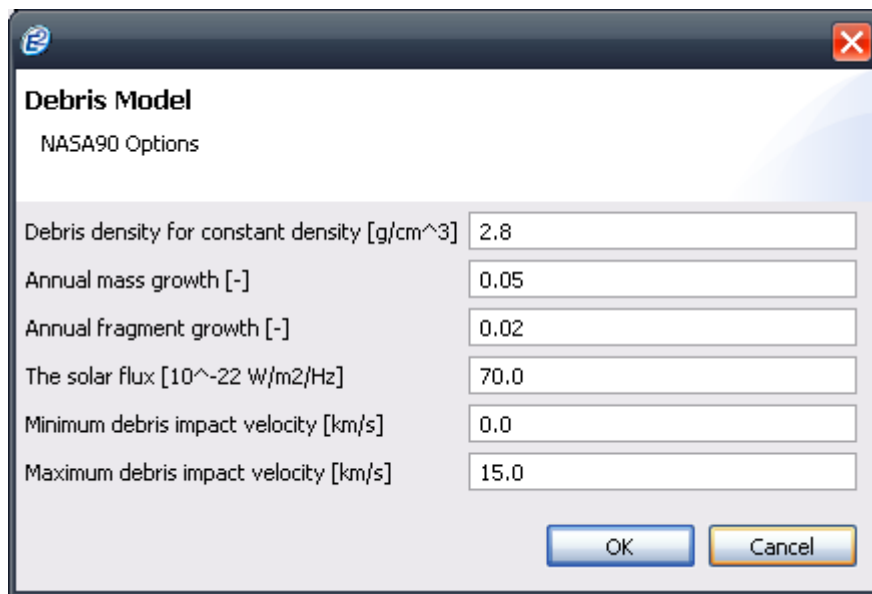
Debris Model

NASA90 Options

| | |
|---|---|
| Debris density for constant density [g/cm^3] | 2.8 |
| Annual mass growth [-] | 0.05 |
| Annual fragment growth [-] | 0.02 |
| The solar flux [10^-22 W/m2/Hz] | 70.0 |
| Minimum debris impact velocity [km/s] | 0.0 |
| Maximum debris impact velocity [km/s] | 15.0 |

OK Cancel